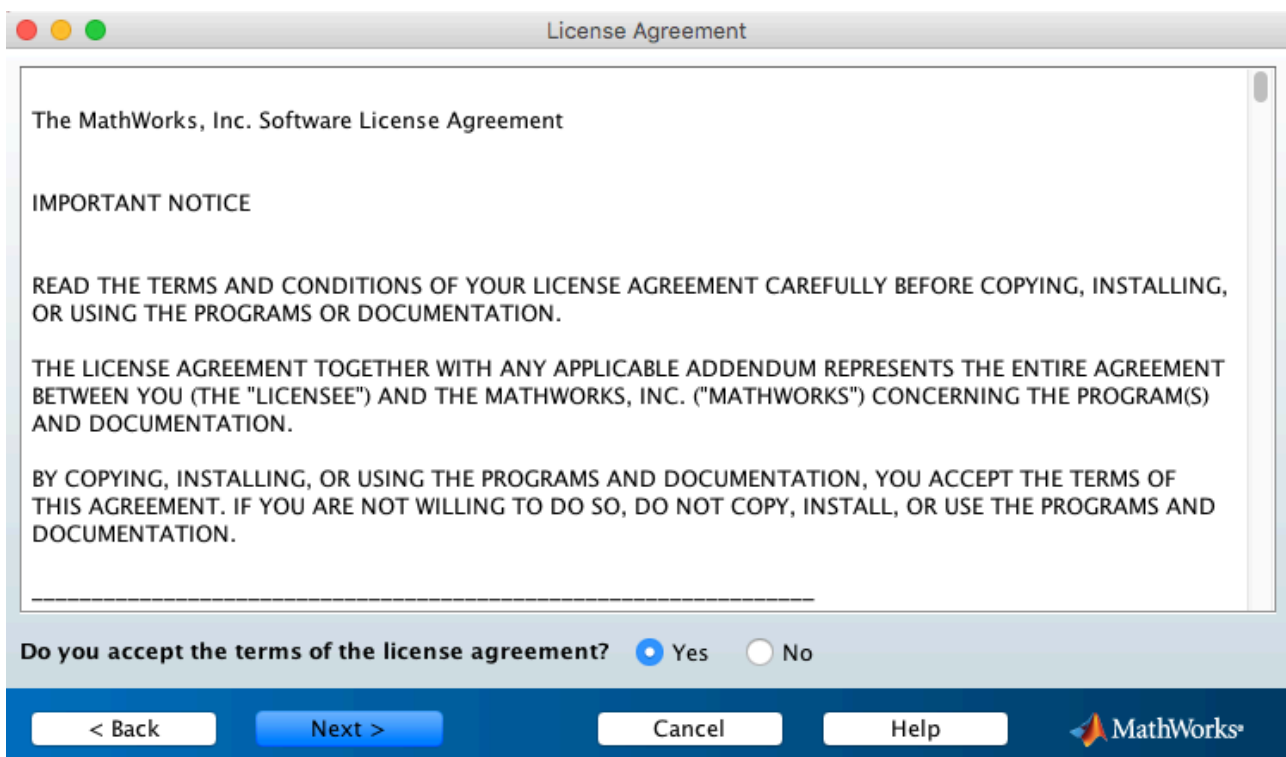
License Agreement

The MathWorks, Inc. Software License Agreement

IMPORTANT NOTICE

READ THE TERMS AND CONDITIONS OF YOUR LICENSE AGREEMENT CAREFULLY BEFORE COPYING, INSTALLING, OR USING THE PROGRAMS OR DOCUMENTATION.

THE LICENSE AGREEMENT TOGETHER WITH ANY APPLICABLE ADDENDUM REPRESENTS THE ENTIRE AGREEMENT BETWEEN YOU (THE "LICENSEE") AND THE MATHWORKS, INC. ("MATHWORKS") CONCERNING THE PROGRAM(S) AND DOCUMENTATION.

BY COPYING, INSTALLING, OR USING THE PROGRAMS AND DOCUMENTATION, YOU ACCEPT THE TERMS OF THIS AGREEMENT. IF YOU ARE NOT WILLING TO DO SO, DO NOT COPY, INSTALL, OR USE THE PROGRAMS AND DOCUMENTATION.

____________________________________________________________

Do you accept the terms of the license agreement? Yes No

< Back Next > Cancel Help MathWorks